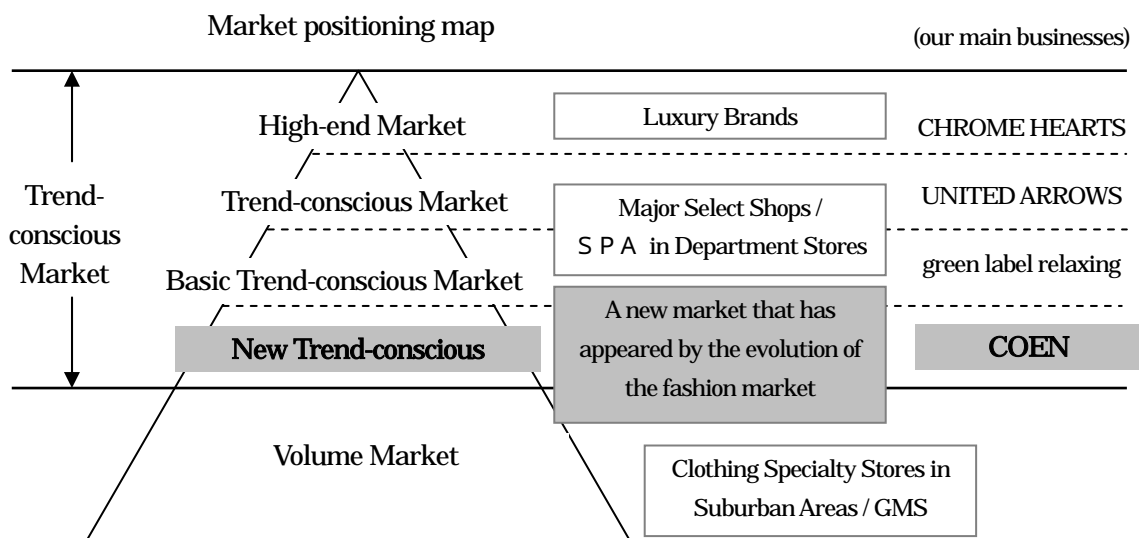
Market positioning map

(our main businesses)

Trend-conscious Market

High-end Market

Trend-conscious Market

Basic Trend-conscious Market

New Trend-conscious

Volume Market

Luxury Brands

Major Select Shops / ＳＰＡ in Department Stores

A new market that has appeared by the evolution of the fashion market

Clothing Specialty Stores in Suburban Areas / GMS

CHROME HEARTS

UNITED ARROWS

green label relaxing

COEN